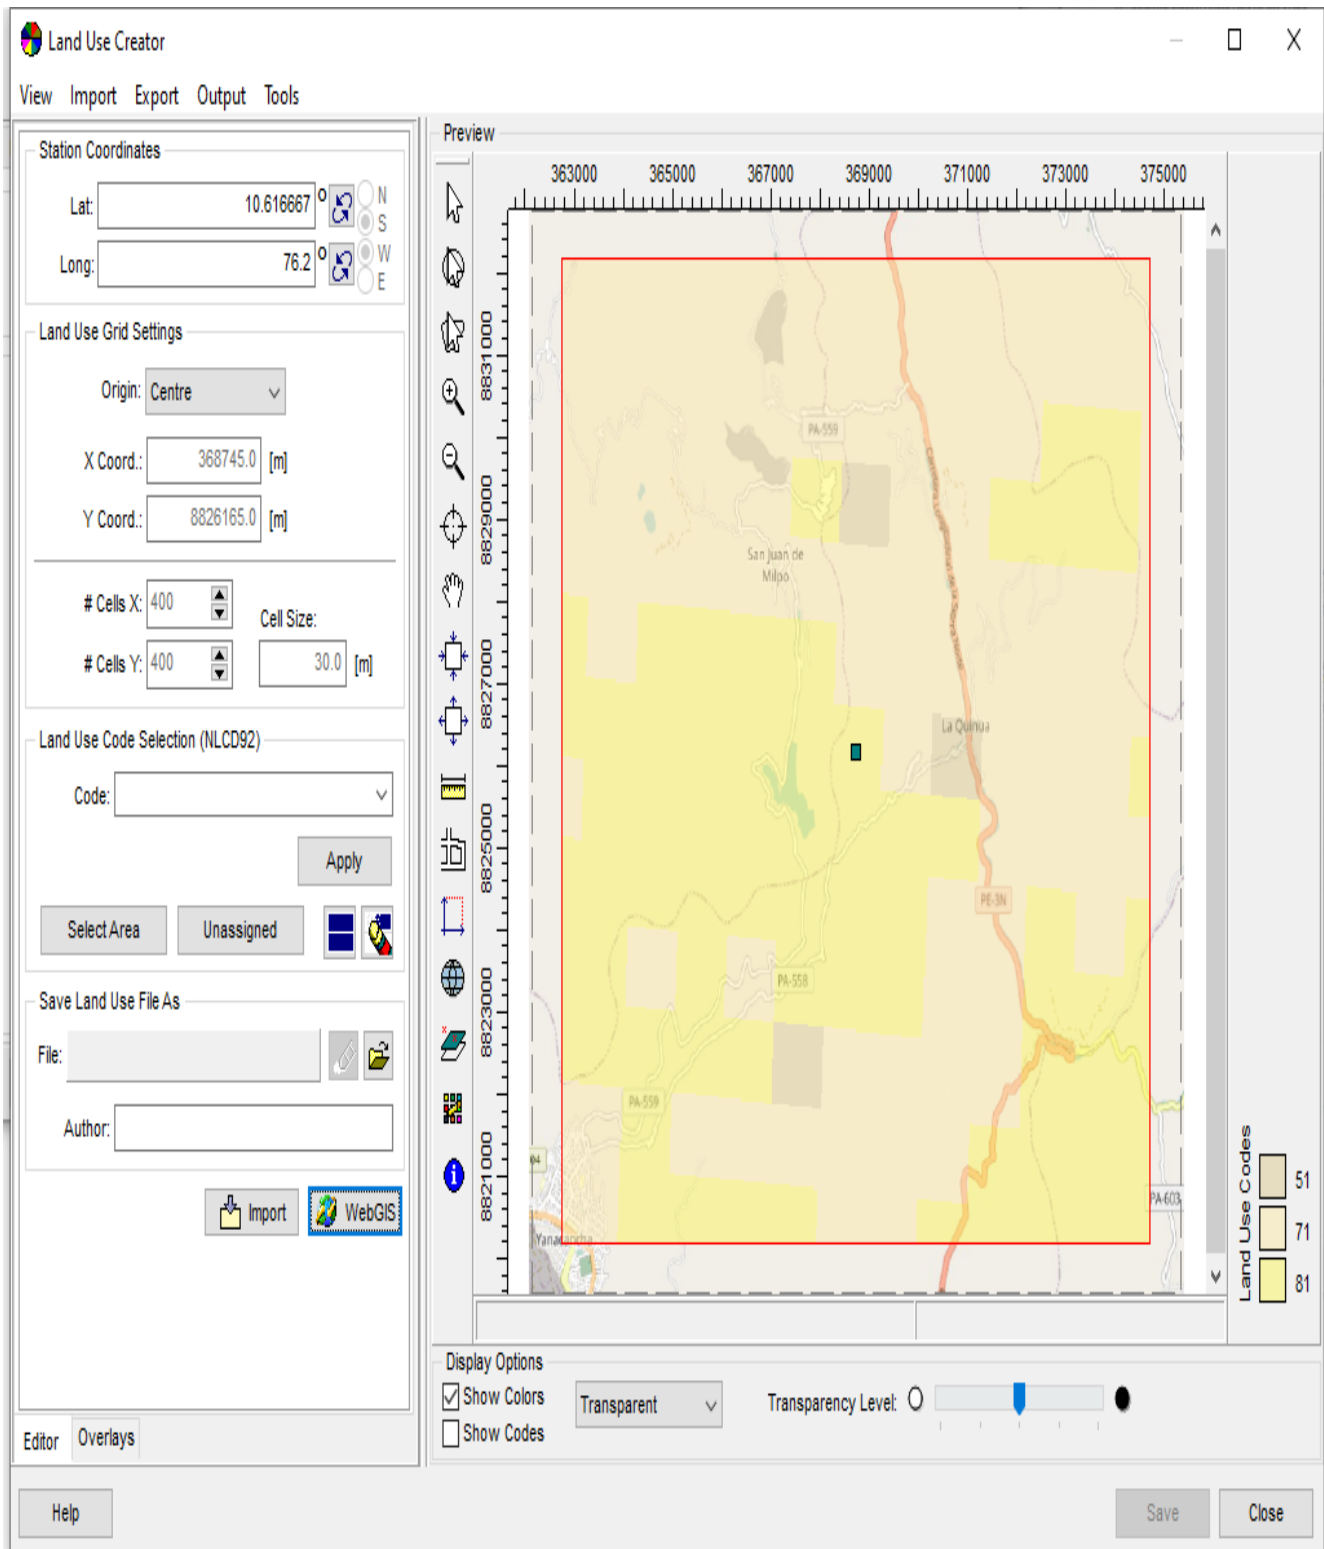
Land Use Creator

View Import Export Output Tools

Station Coordinates

Lat: 10.616667 ° N S

Long: 76.2 ° W E

Land Use Grid Settings

Origin: Centre

X Coord.: 368745.0 [m]

Y Coord.: 8826165.0 [m]

# Cells X: 400

Cell Size:

# Cells Y: 400

30.0 [m]

Land Use Code Selection (NLCD92)

Code:

Apply

Select Area Unassigned

Save Land Use File As

File:

Author:

Import WebGIS

Editor Overlays

Preview

363000 365000 367000 369000 371000 373000 375000

8831000 8829000 8827000 8825000 8823000 8821000

PA-559

San Juan de Milpo

La Quinua

PE-3N

PA-558

PA-559

PA-603

Yanamarca

Land Use Codes

51

71

81

Display Options

Show Colors

Transparent

Transparency Level:

Show Codes

Help

Save Close